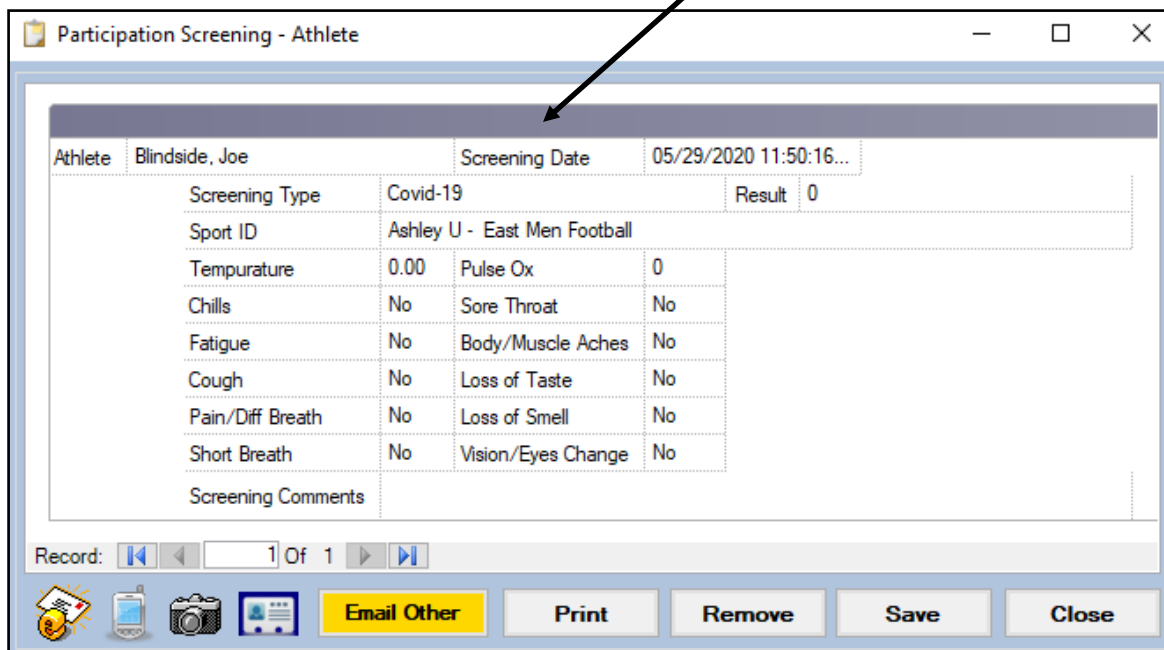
Participation Screening - Athlete

Athlete Blindside, Joe Screening Date 05/29/2020 11:50:16...

Screening Type Covid-19 Result 0

Sport ID Ashley U - East Men Football

| Tempurature | 0.00 | Pulse Ox | 0 |
|---|---|---|---|
| Chills | No | Sore Throat | No |
| Fatigue | No | Body/Muscle Aches | No |
| Cough | No | Loss of Taste | No |
| Pain/Diff Breath | No | Loss of Smell | No |
| Short Breath | No | Vision/Eyes Change | No |

Screening Comments

Record: 1 Of 1

Email Other Print Remove Save Close